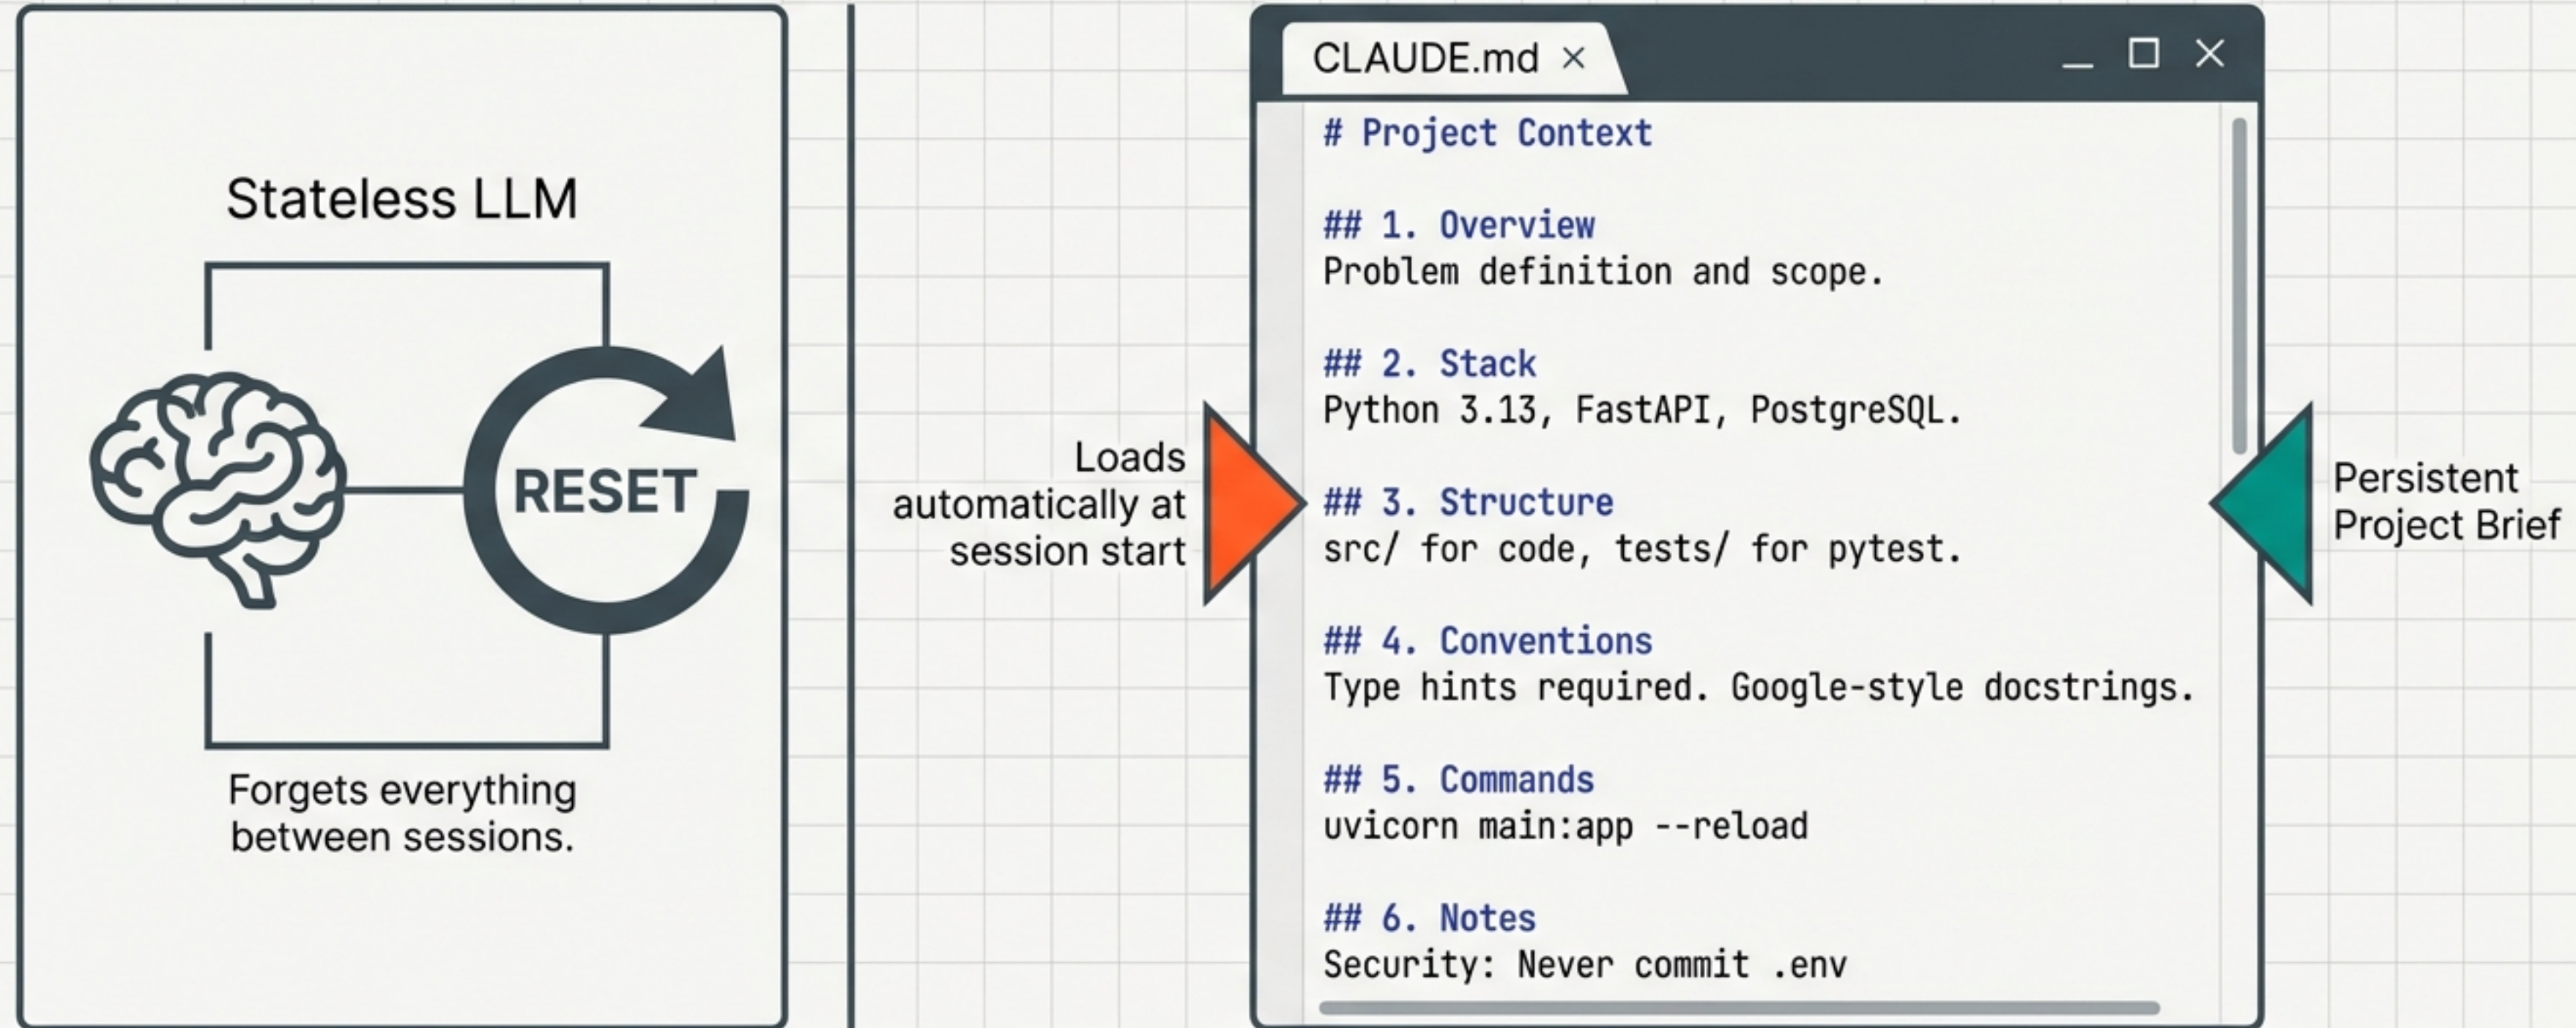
Stateless LLM

RESET

Forgets everything between sessions.

Loads automatically at session start

CLAUDE.md ×

# Project Context

## 1. Overview
Problem definition and scope.

## 2. Stack
Python 3.13, FastAPI, PostgreSQL.

## 3. Structure
src/ for code, tests/ for pytest.

## 4. Conventions
Type hints required. Google-style docstrings.

## 5. Commands
uvicorn main:app --reload

## 6. Notes
Security: Never commit .env

Persistent Project Brief